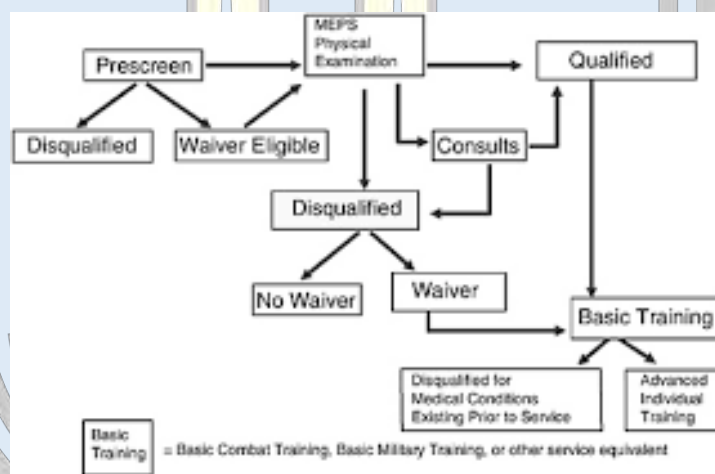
Prescreen

MEPS Physical Examination

Qualified

Disqualified

Waiver Eligible

Consults

Disqualified

No Waiver

Waiver

Basic Training

Disqualified for Medical Conditions Existing Prior to Service

Advanced Individual Training

Basic Training = Basic Combat Training, Basic Military Training, or other service equivalent